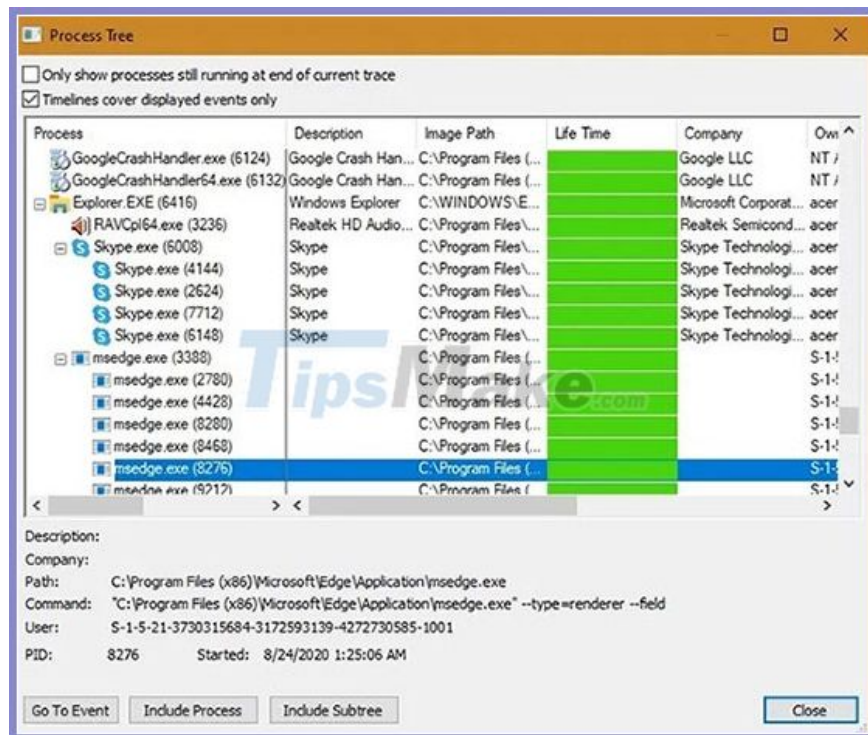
Process Tree

Only show processes still running at end of current trace
Timelines cover displayed events only

| Process | Description | Image Path | Life Time | Company | Ow |
|---|---|---|---|---|---|
| GoogleCrashHandler.exe (6124) | Google Crash Han... | C:\Program Files (... | | Google LLC | NT / |
| GoogleCrashHandler64.exe (6132) | Google Crash Han... | C:\Program Files (... | | Google LLC | NT / |
| Explorer.EXE (6416) | Windows Explorer | C:\WINDOWS\E... | | Microsoft Corporat... | acer |
| RAVCpl64.exe (3236) | Realtek HD Audio... | C:\Program Files\... | | Realtek Semicond... | acer |
| Skype.exe (6008) | Skype | C:\Program Files\... | | Skype Technologi... | acer |
| Skype.exe (4144) | Skype | C:\Program Files\... | | Skype Technologi... | acer |
| Skype.exe (2624) | Skype | C:\Program Files\... | | Skype Technologi... | acer |
| Skype.exe (7712) | Skype | C:\Program Files\... | | Skype Technologi... | acer |
| Skype.exe (6148) | Skype | C:\Program Files\... | | Skype Technologi... | acer |
| msedge.exe (3388) | | C:\Program Files (... | | | S-1-! |
| msedge.exe (2780) | | C:\Program Files (... | | | S-1-! |
| msedge.exe (4428) | | C:\Program Files (... | | | S-1-! |
| msedge.exe (8280) | | C:\Program Files (... | | | S-1-! |
| msedge.exe (8468) | | C:\Program Files (... | | | S-1-! |
| msedge.exe (8276) | | C:\Program Files (... | | | S-1-! |
| msedge.exe (9212) | | C:\Program Files ( | | | S-1-! |

TipsMake.com

Description:
Company:
Path: C:\Program Files (x86)\Microsoft\Edge\Application\msedge.exe
Command: "C:\Program Files (x86)\Microsoft\Edge\Application\msedge.exe" --type=renderer --field
User: S-1-5-21-3730315684-3172593139-4272730585-1001
PID: 8276 Started: 8/24/2020 1:25:06 AM

Go To Event Include Process Include Subtree Close